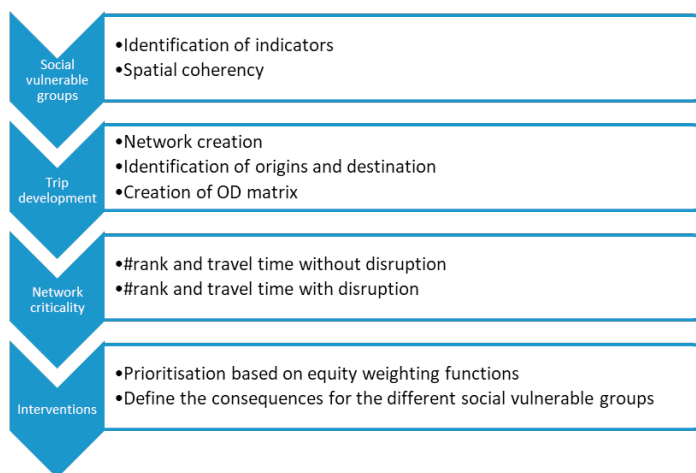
Social vulnerable groups

•Identification of indicators
•Spatial coherency

Trip development

•Network creation
•Identification of origins and destination
•Creation of OD matrix

Network criticality

•#rank and travel time without disruption
•#rank and travel time with disruption

Interventions

•Prioritisation based on equity weighting functions
•Define the consequences for the different social vulnerable groups